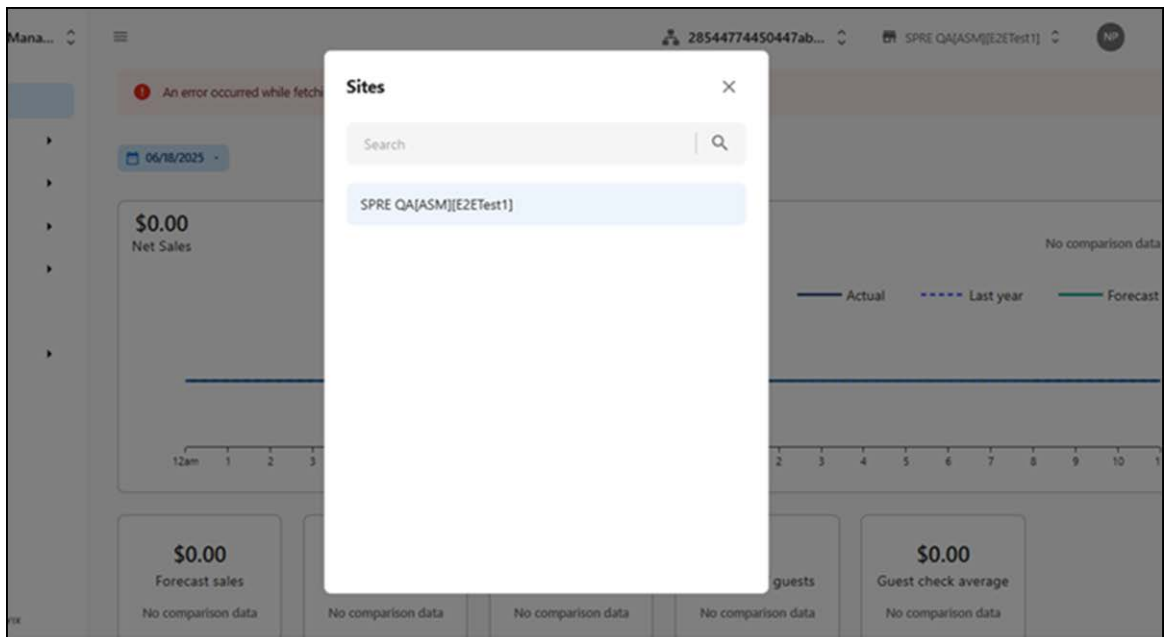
Mana...

28544774450447ab...

SPRE QA[ASM][E2ETest1]

NP

An error occurred while fetchi

06/18/2025

$0.00
Net Sales

No comparison data

Actual

Last year

Forecast

12am 1 2 3

2 3 4 5 6 7 8 9 10 1

$0.00
Forecast sales
No comparison data

No comparison data

No comparison data

guests
No comparison data

$0.00
Guest check average
No comparison data

Sites

Search

SPRE QA[ASM][E2ETest1]